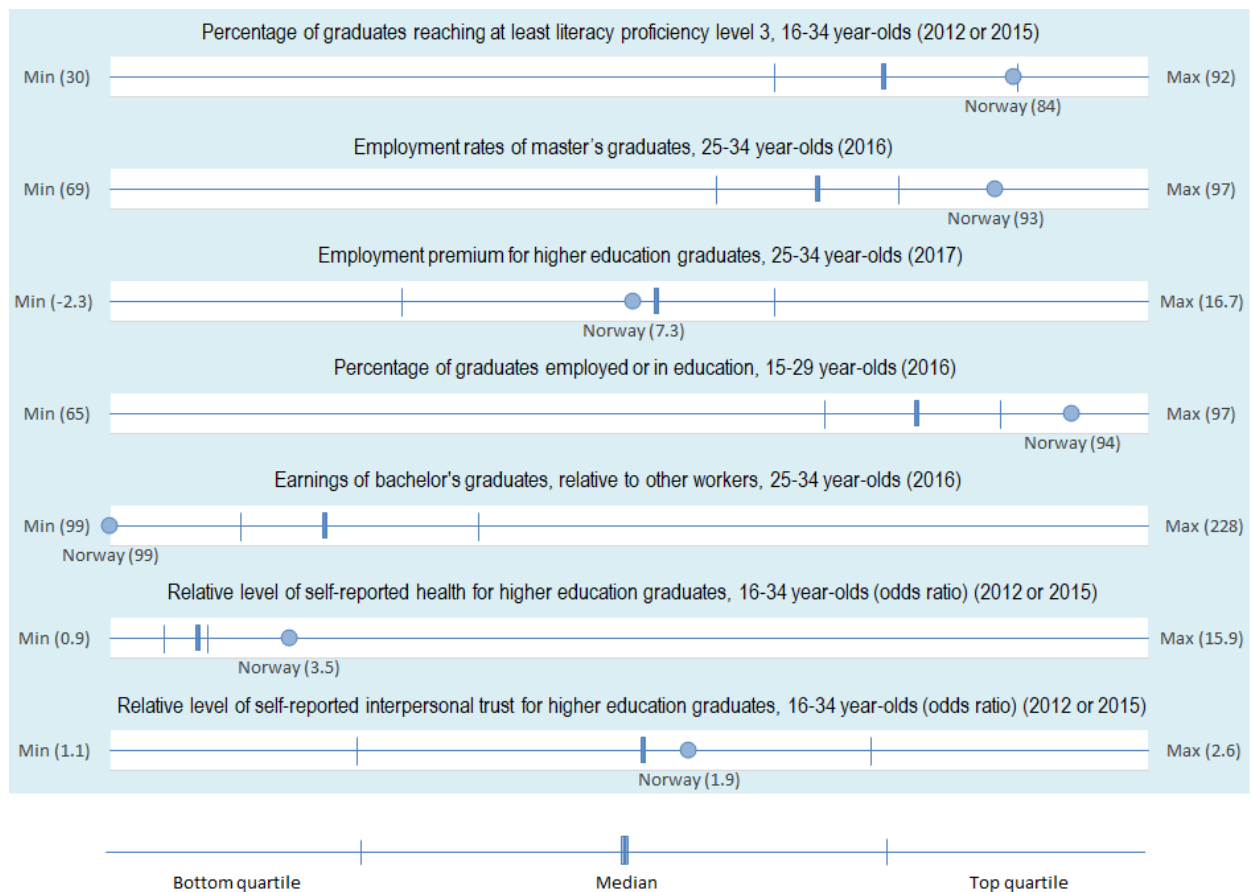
Percentage of graduates reaching at least literacy proficiency level 3, 16-34 year-olds (2012 or 2015)

Min (30) Max (92)
Norway (84)

Employment rates of master's graduates, 25-34 year-olds (2016)

Min (69) Max (97)
Norway (93)

Employment premium for higher education graduates, 25-34 year-olds (2017)

Min (-2.3) Max (16.7)
Norway (7.3)

Percentage of graduates employed or in education, 15-29 year-olds (2016)

Min (65) Max (97)
Norway (94)

Earnings of bachelor's graduates, relative to other workers, 25-34 year-olds (2016)

Min (99) Max (228)
Norway (99)

Relative level of self-reported health for higher education graduates, 16-34 year-olds (odds ratio) (2012 or 2015)

Min (0.9) Max (15.9)
Norway (3.5)

Relative level of self-reported interpersonal trust for higher education graduates, 16-34 year-olds (odds ratio) (2012 or 2015)

Min (1.1) Max (2.6)
Norway (1.9)

Bottom quartile Median Top quartile